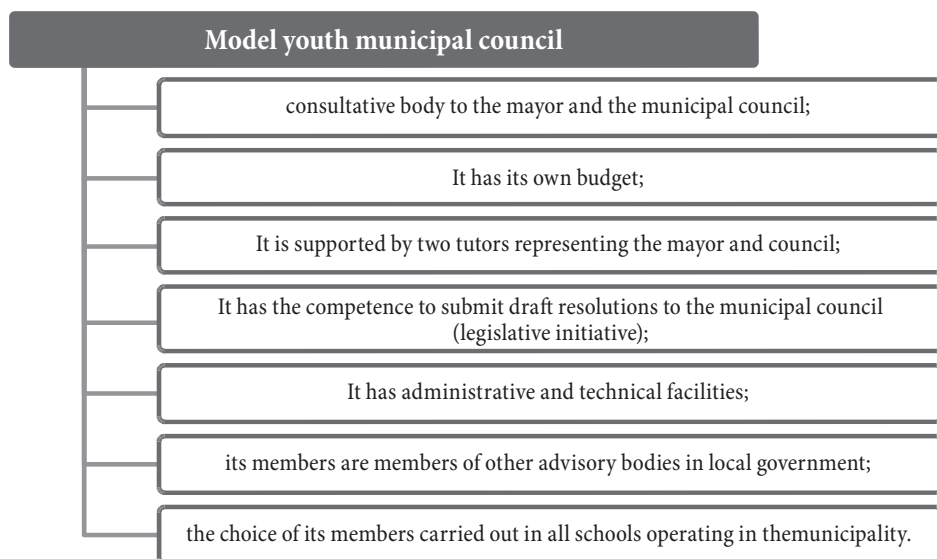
Model youth municipal council

consultative body to the mayor and the municipal council;

It has its own budget;

It is supported by two tutors representing the mayor and council;

It has the competence to submit draft resolutions to the municipal council (legislative initiative);

It has administrative and technical facilities;

its members are members of other advisory bodies in local government;

the choice of its members carried out in all schools operating in themunicipality.